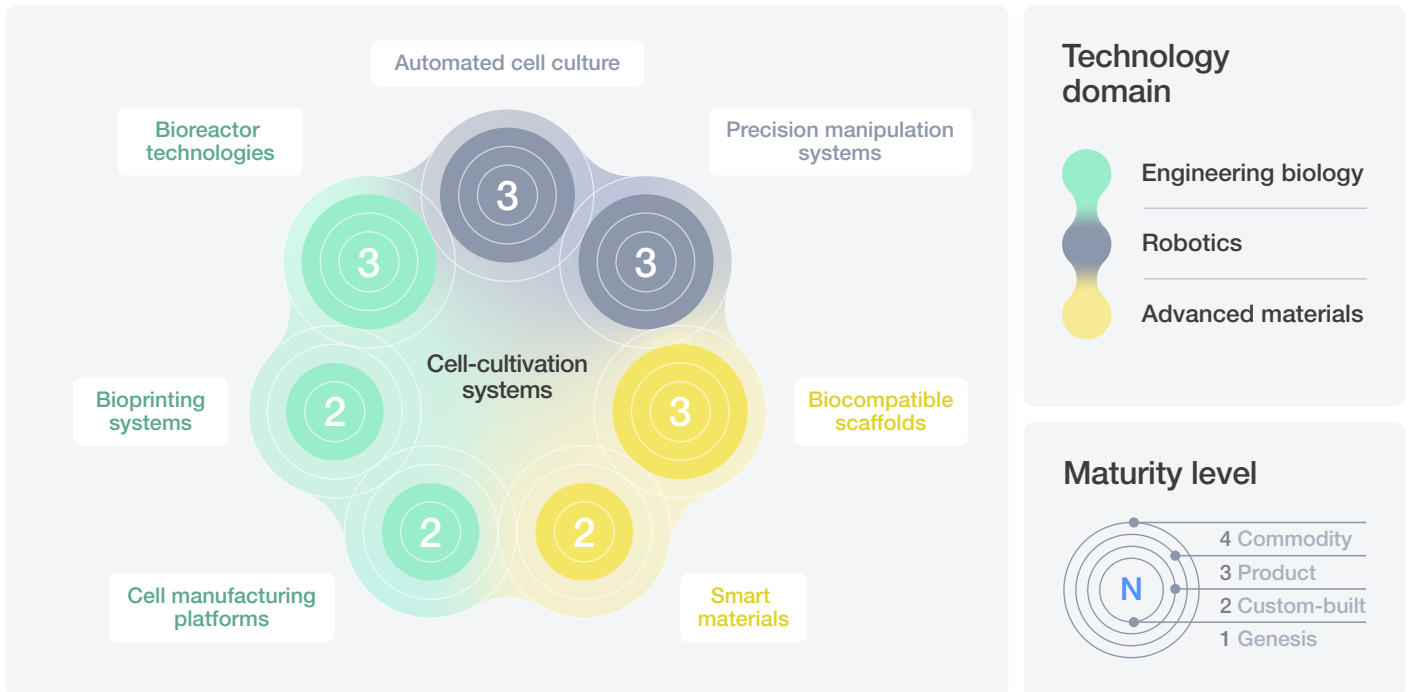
Automated cell culture

Bioreactor technologies

Precision manipulation systems

3

3

3

Cell-cultivation systems

Bioprinting systems

2

3

Biocompatible scaffolds

2

2

Cell manufacturing platforms

Smart materials

Technology domain

Engineering biology

Robotics

Advanced materials

Maturity level

N

4 Commodity

3 Product

2 Custom-built

1 Genesis